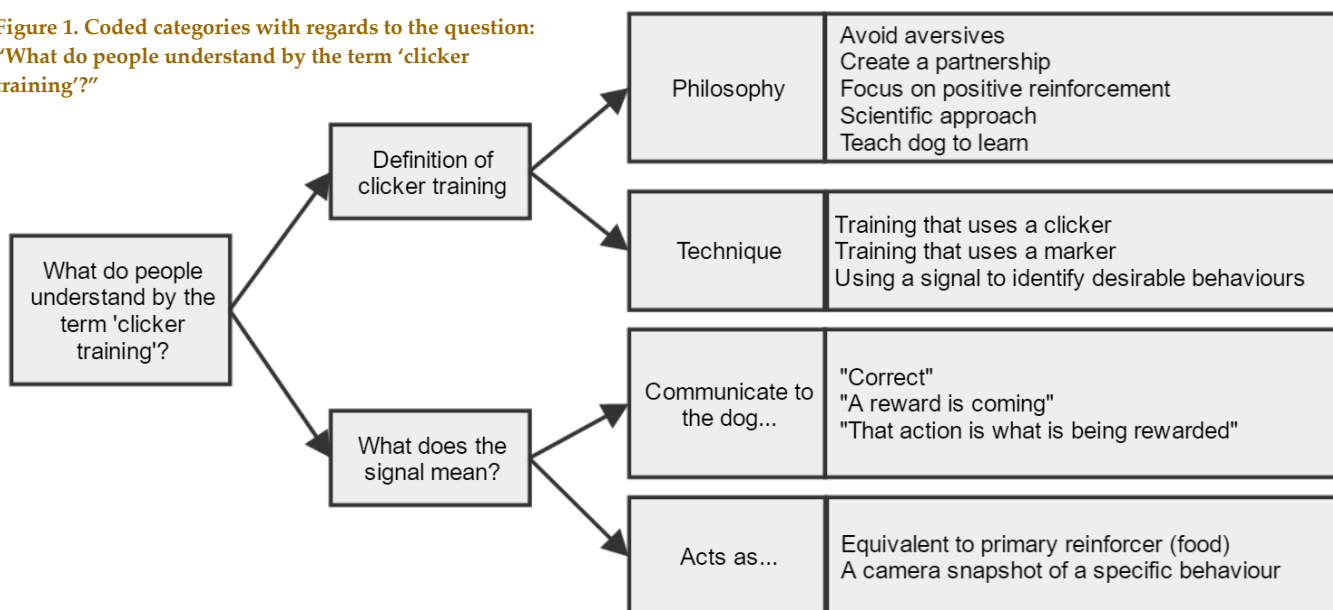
igure 1. Coded categories with regards to the question: 'What do people understand by the term 'clicker raining'?"

What do people understand by the term 'clicker training'?

Definition of clicker training

What does the signal mean?

Philosophy

Avoid aversives
Create a partnership
Focus on positive reinforcement
Scientific approach
Teach dog to learn

Technique

Training that uses a clicker
Training that uses a marker
Using a signal to identify desirable behaviours

Communicate to the dog...

"Correct"
"A reward is coming"
"That action is what is being rewarded"

Acts as...

Equivalent to primary reinforcer (food)
A camera snapshot of a specific behaviour